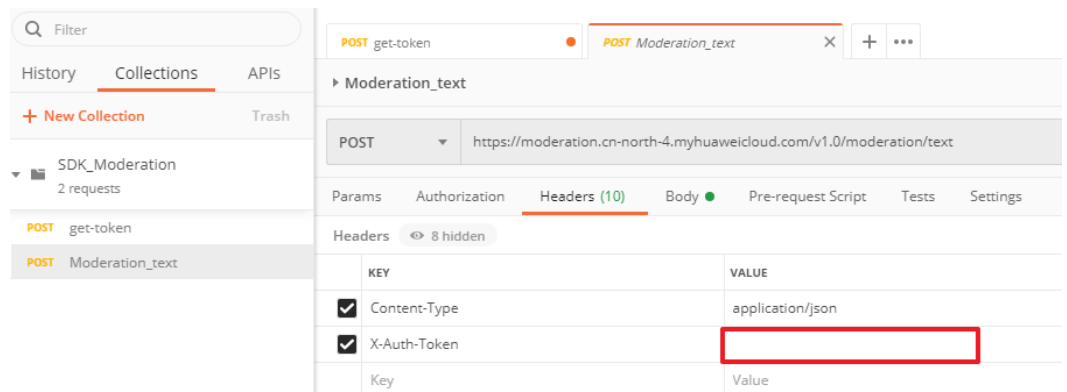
Filter

History Collections APIs

+ New Collection Trash

SDK_Moderation
2 requests

POST get-token
POST Moderation_text

POST get-token

POST Moderation_text

+ •••

Moderation_text

POST

https://moderation.cn-north-4.myhuaweicloud.com/v1.0/moderation/text

Params Authorization Headers (10) Body Pre-request Script Tests Settings

Headers 8 hidden

| KEY | VALUE |
|---|---|
| Content-Type | application/json |
| X-Auth-Token | |
| Key | Value |